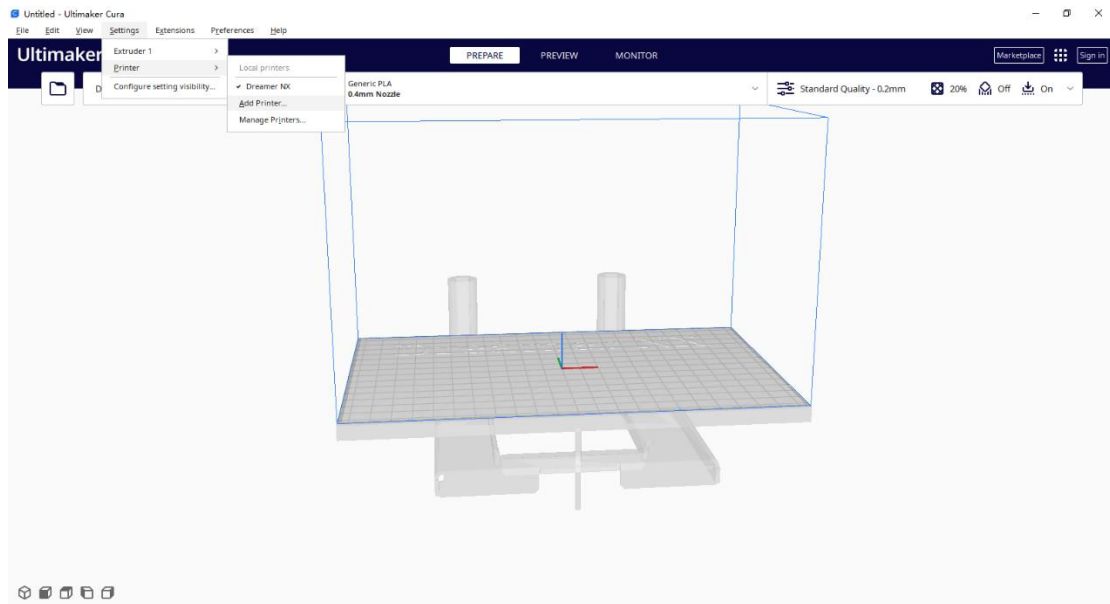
Untitled - Ultimaker Cura

File Edit View Settings Extensions Preferences Help

Ultimaker

Extruder 1 >
Printer >
Configure setting visibility...

Local printers
✓ Dreamer NX
Add Printer...
Manage Printers...

PREPARE PREVIEW MONITOR

Marketplace Sign in

D

Generic PLA
0.4mm Nozzle

Standard Quality - 0.2mm 20% Off On